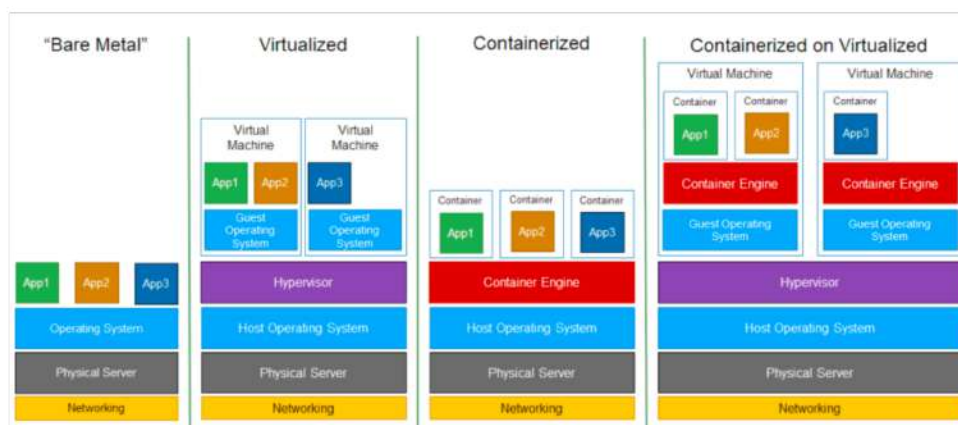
"Bare Metal"

App1 App2 App3

Operating System

Physical Server

Networking

Virtualized

Virtual Machine

App1 App2

Guest Operating System

Virtual Machine

App3

Guest Operating System

Hypervisor

Host Operating System

Physical Server

Networking

Containerized

Container

App1

Container

App2

Container

App3

Container Engine

Host Operating System

Physical Server

Networking

Containerized on Virtualized

Virtual Machine

Container

App1

Container

App2

Container Engine

Guest Operating System

Virtual Machine

Container

App3

Container Engine

Guest Operating System

Hypervisor

Host Operating System

Physical Server

Networking